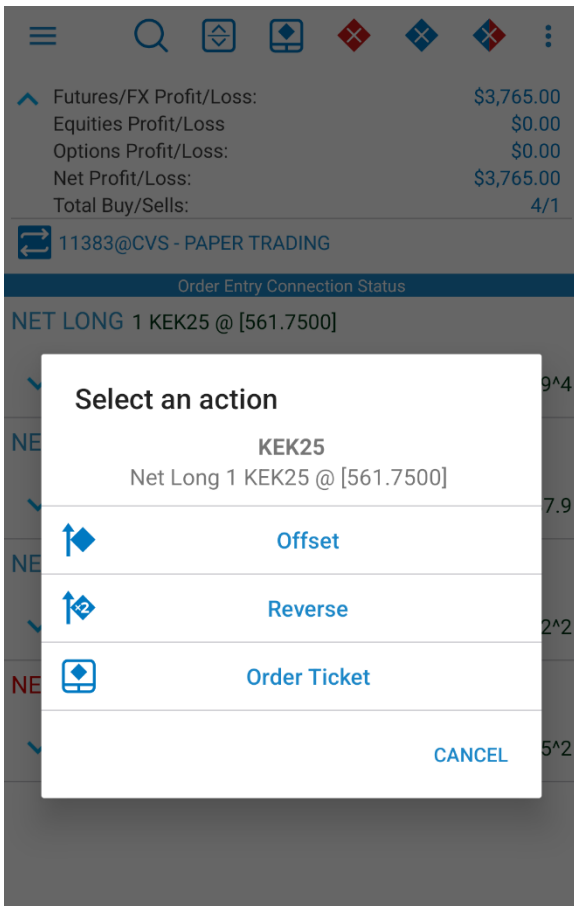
Futures/FX Profit/Loss: $3,765.00
Equities Profit/Loss $0.00
Options Profit/Loss: $0.00
Net Profit/Loss: $3,765.00
Total Buy/Sells: 4/1

11383@CVS - PAPER TRADING

Order Entry Connection Status

NET LONG 1 KEK25 @ [561.7500]

9^4

NE

7.9

NE

2^2

NE

5^2

Select an action

KEK25

Net Long 1 KEK25 @ [561.7500]

Offset

x2

Reverse

Order Ticket

CANCEL